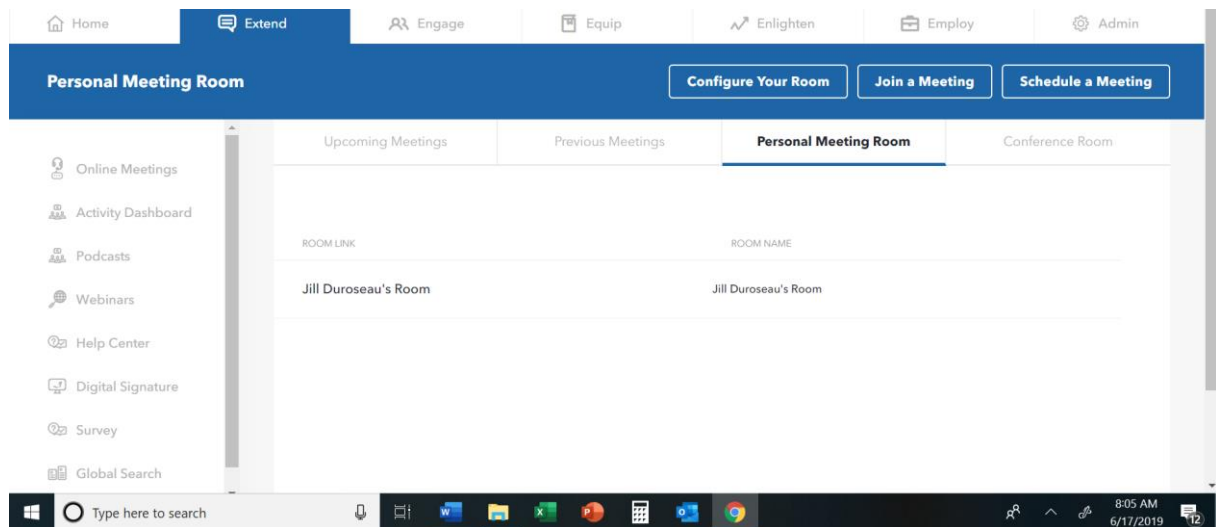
Home Extend Engage Equip Enlighten Employ Admin

Personal Meeting Room

Configure Your Room Join a Meeting Schedule a Meeting

Online Meetings
Activity Dashboard
Podcasts
Webinars
Help Center
Digital Signature
Survey
Global Search

Upcoming Meetings Previous Meetings Personal Meeting Room Conference Room

| ROOM LINK | ROOM NAME |
|---|---|
| Jill Duroseau's Room | Jill Duroseau's Room |

Type here to search

8:05 AM
6/17/2019
12